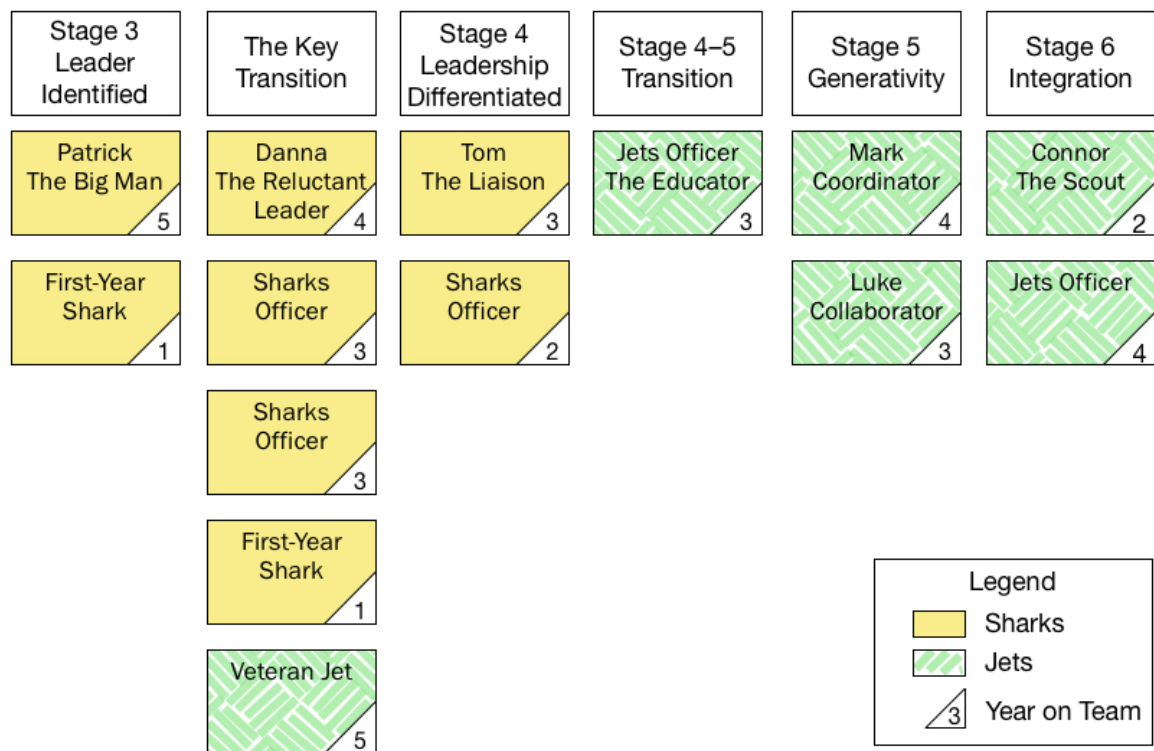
Stage 3 Leader Identified

Patrick The Big Man 5

First-Year Shark 1

The Key Transition

Danna The Reluctant Leader 4

Sharks Officer 3

Sharks Officer 3

First-Year Shark 1

Veteran Jet 5

Stage 4 Leadership Differentiated

Tom The Liaison 3

Sharks Officer 2

Stage 4–5 Transition

Jets Officer The Educator 3

Stage 5 Generativity

Mark Coordinator 4

Luke Collaborator 3

Stage 6 Integration

Connor The Scout 2

Jets Officer 4

Legend

Sharks

Jets

3 Year on Team